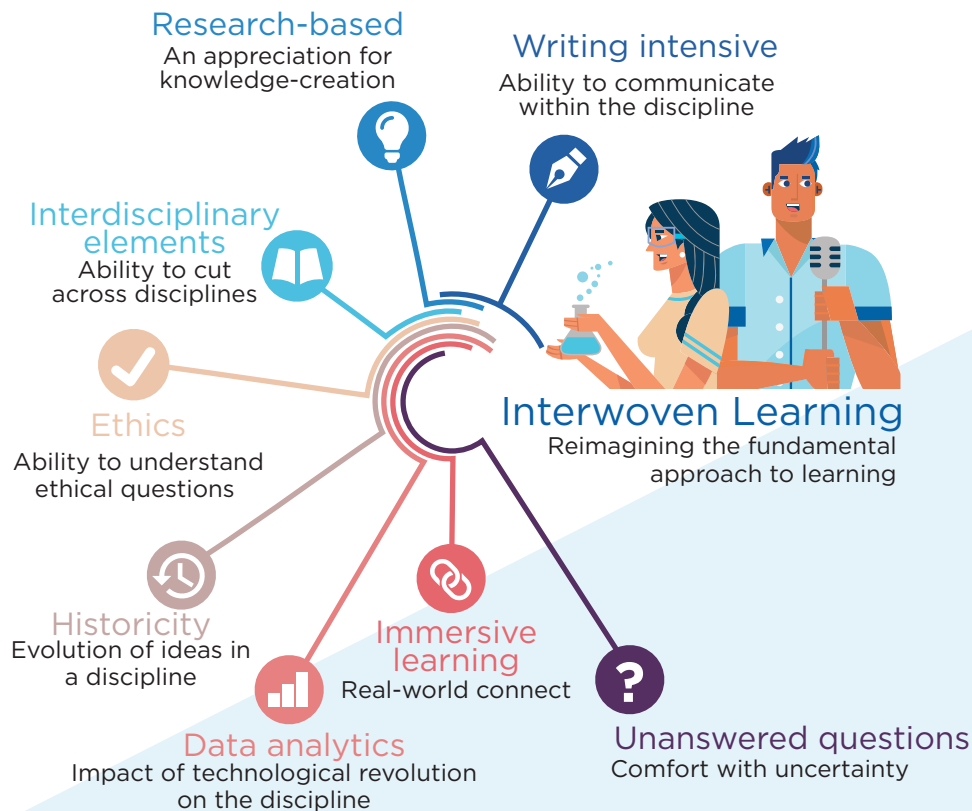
Research-based
An appreciation for knowledge-creation

Writing intensive
Ability to communicate within the discipline

Interdisciplinary elements
Ability to cut across disciplines

Ethics
Ability to understand ethical questions

Interwoven Learning
Reimagining the fundamental approach to learning

Historicity
Evolution of ideas in a discipline

Immersive learning
Real-world connect

Data analytics
Impact of technological revolution on the discipline

Unanswered questions
Comfort with uncertainty